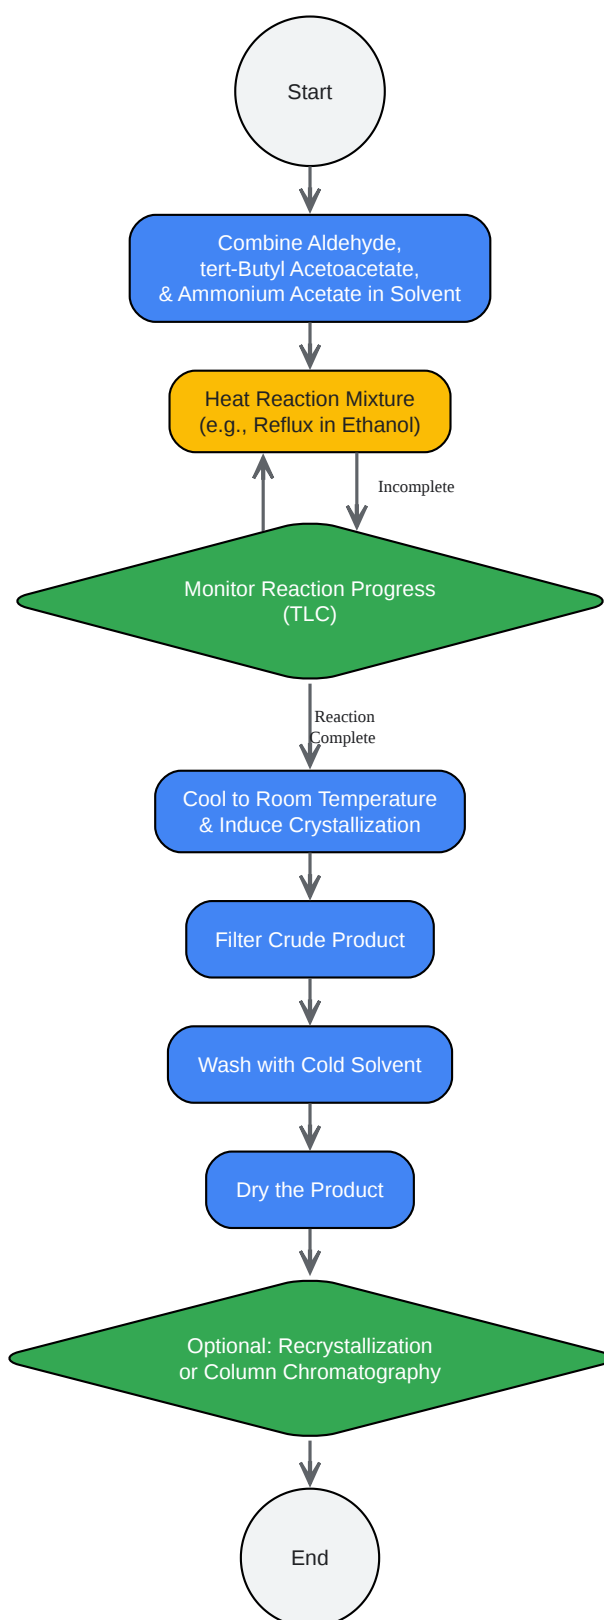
Start

Combine Aldehyde, tert-Butyl Acetoacetate, & Ammonium Acetate in Solvent

Heat Reaction Mixture (e.g., Reflux in Ethanol)

Incomplete

Monitor Reaction Progress (TLC)

Reaction Complete

Cool to Room Temperature & Induce Crystallization

Filter Crude Product

Wash with Cold Solvent

Dry the Product

Optional: Recrystallization or Column Chromatography

End